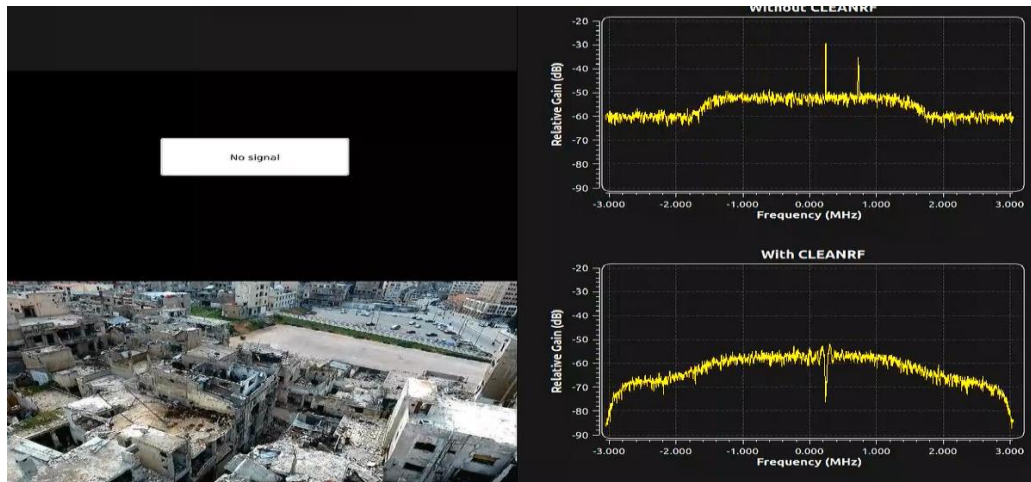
No signal

Without CLEANRF

Relative Gain (dB)

-20
-30
-40
-50
-60
-70
-80
-90

-3.000 -2.000 -1.000 0.000 1.000 2.000 3.000

Frequency (MHz)

With CLEANRF

Relative Gain (dB)

-20
-30
-40
-50
-60
-70
-80
-90

-3.000 -2.000 -1.000 0.000 1.000 2.000 3.000

Frequency (MHz)